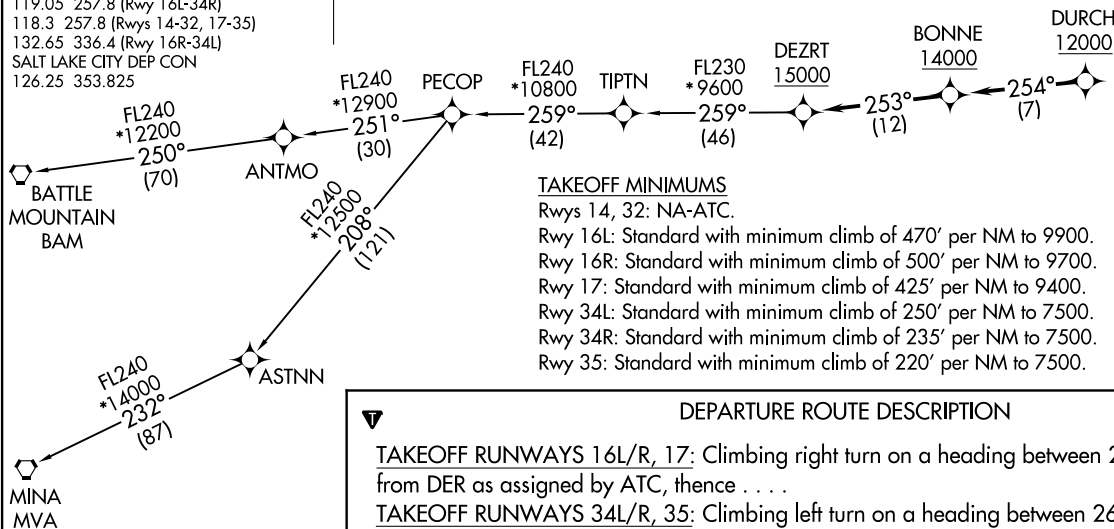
119.05 257.8 (Rwy 16L-34R)
118.3 257.8 (Rwys 14-32, 17-35)
132.65 336.4 (Rwy 16R-34L)
SALT LAKE CITY DEP CON
126.25 353.825

DURCH
12000

BONNE
14000

DEZRT
15000

254°
(7)

253°
(12)

FL230
*9600
259°
(46)

TIPTN

FL240
*10800
259°
(42)

PECOP

FL240
*12900
251°
(30)

ANTMO

FL240
*12200
250°
(70)

BATTLE MOUNTAIN
BAM

FL240
*12500
208°
(121)

ASTNN

FL240
*14000
232°
(87)

MINA
MVA

TAKEOFF MINIMUMS
Rwys 14, 32: NA-ATC.
Rwy 16L: Standard with minimum climb of 470′ per NM to 9900.
Rwy 16R: Standard with minimum climb of 500′ per NM to 9700.
Rwy 17: Standard with minimum climb of 425′ per NM to 9400.
Rwy 34L: Standard with minimum climb of 250′ per NM to 7500.
Rwy 34R: Standard with minimum climb of 235′ per NM to 7500.
Rwy 35: Standard with minimum climb of 220′ per NM to 7500.

DEPARTURE ROUTE DESCRIPTION

TAKEOFF RUNWAYS 16L/R, 17: Climbing right turn on a heading between 2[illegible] from DER as assigned by ATC, thence . . . .
TAKEOFF RUNWAYS 34L/R, 35: Climbing left turn on a heading between 26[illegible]